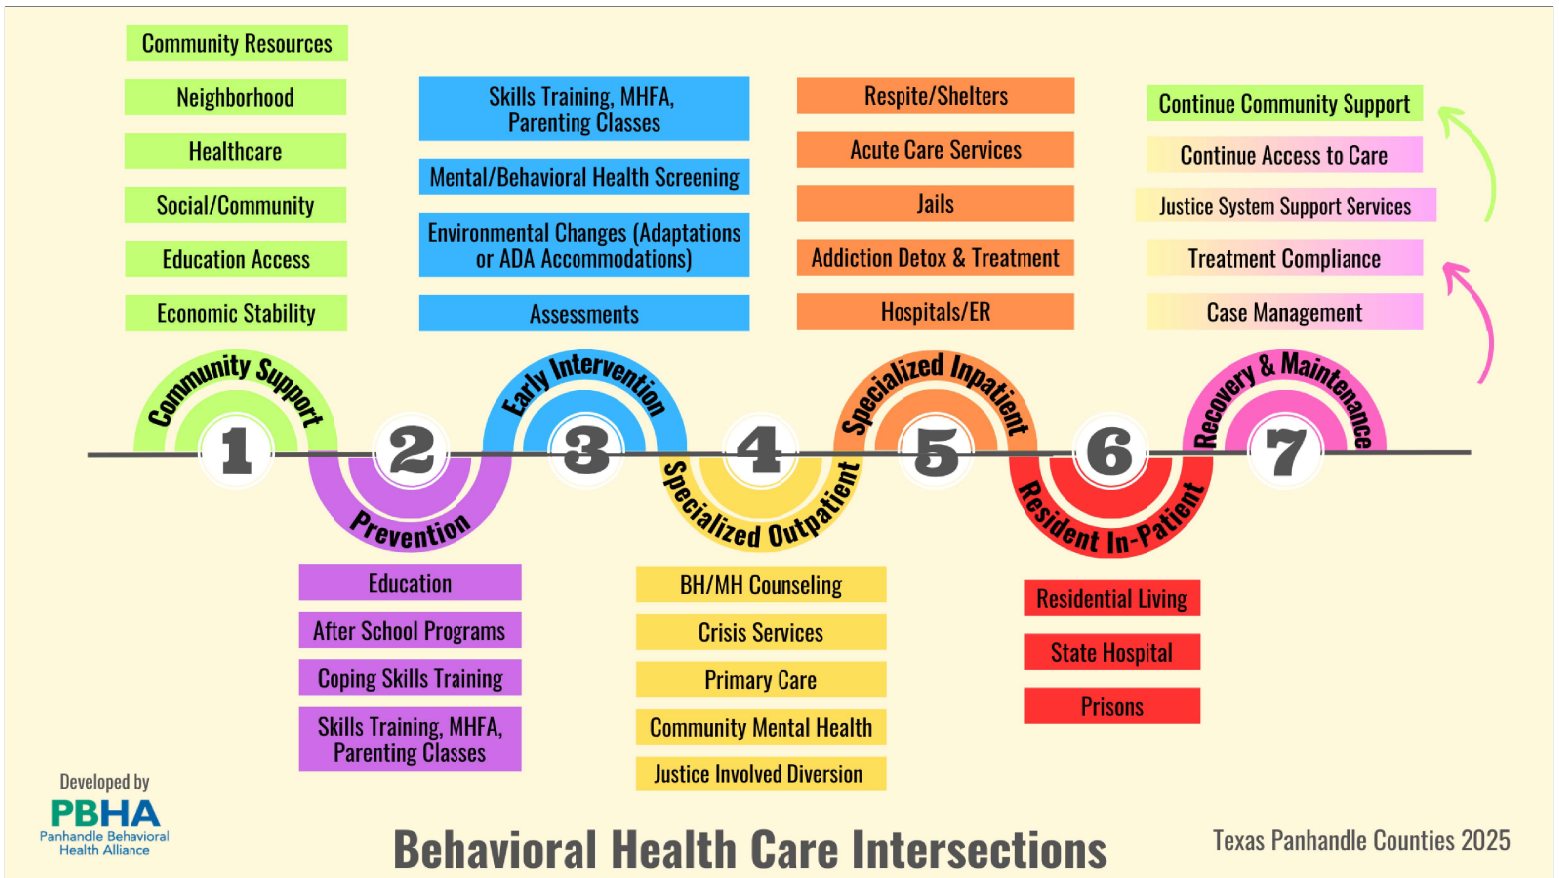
Community Resources

Neighborhood

Healthcare

Social/Community

Education Access

Economic Stability

Skills Training, MHFA, Parenting Classes

Mental/Behavioral Health Screening

Environmental Changes (Adaptations or ADA Accommodations)

Assessments

Respite/Shelters

Acute Care Services

Jails

Addiction Detox & Treatment

Hospitals/ER

Continue Community Support

Continue Access to Care

Justice System Support Services

Treatment Compliance

Case Management

Community Support

1

2

Prevention

Early Intervention

3

4

Specialized Outpatient

Specialized Inpatient

5

6

Resident In-Patient

Recovery & Maintenance

7

Education

After School Programs

Coping Skills Training

Skills Training, MHFA, Parenting Classes

BH/MH Counseling

Crisis Services

Primary Care

Community Mental Health

Justice Involved Diversion

Residential Living

State Hospital

Prisons

Developed by

PBHA

Panhandle Behavioral Health Alliance

Behavioral Health Care Intersections

Texas Panhandle Counties 2025